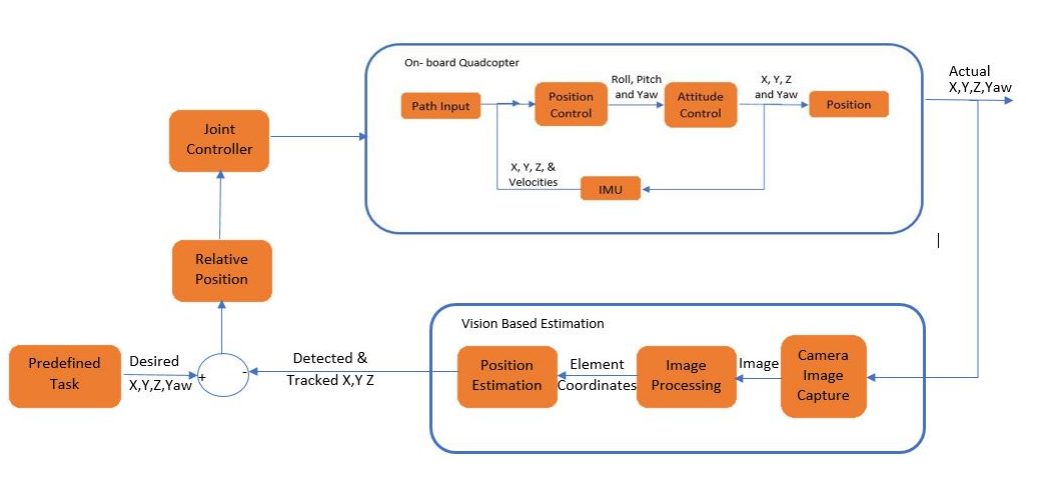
On- board Quadcopter

Path Input

Position Control

Roll, Pitch and Yaw

Attitude Control

X, Y, Z and Yaw

Position

Actual X,Y,Z,Yaw

X, Y, Z, & Velocities

IMU

Joint Controller

Relative Position

Vision Based Estimation

Predefined Task

Desired X,Y,Z,Yaw

+

-

Detected & Tracked X,Y Z

Position Estimation

Element Coordinates

Image Processing

Image

Camera Image Capture